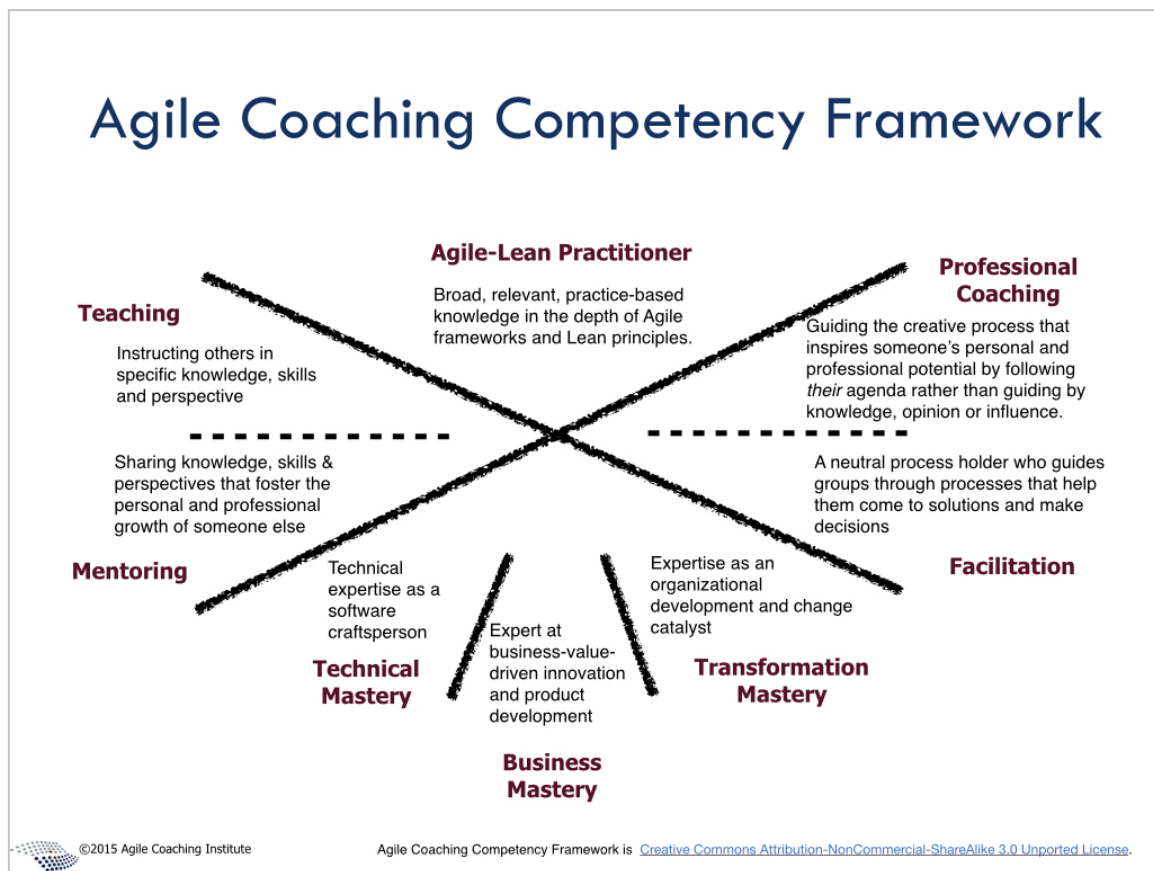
Agile Coaching Competency Framework

Agile-Lean Practitioner

Broad, relevant, practice-based knowledge in the depth of Agile frameworks and Lean principles.

Teaching

Instructing others in specific knowledge, skills and perspective

Professional Coaching

Guiding the creative process that inspires someone's personal and professional potential by following *their* agenda rather than guiding by knowledge, opinion or influence.

Sharing knowledge, skills & perspectives that foster the personal and professional growth of someone else

Mentoring

A neutral process holder who guides groups through processes that help them come to solutions and make decisions

Facilitation

Technical expertise as a software craftsperson

Technical Mastery

Expert at business-value-driven innovation and product development

Business Mastery

Expertise as an organizational development and change catalyst

Transformation Mastery

©2015 Agile Coaching Institute

Agile Coaching Competency Framework is Creative Commons Attribution-NonCommercial-ShareAlike 3.0 Unported License.